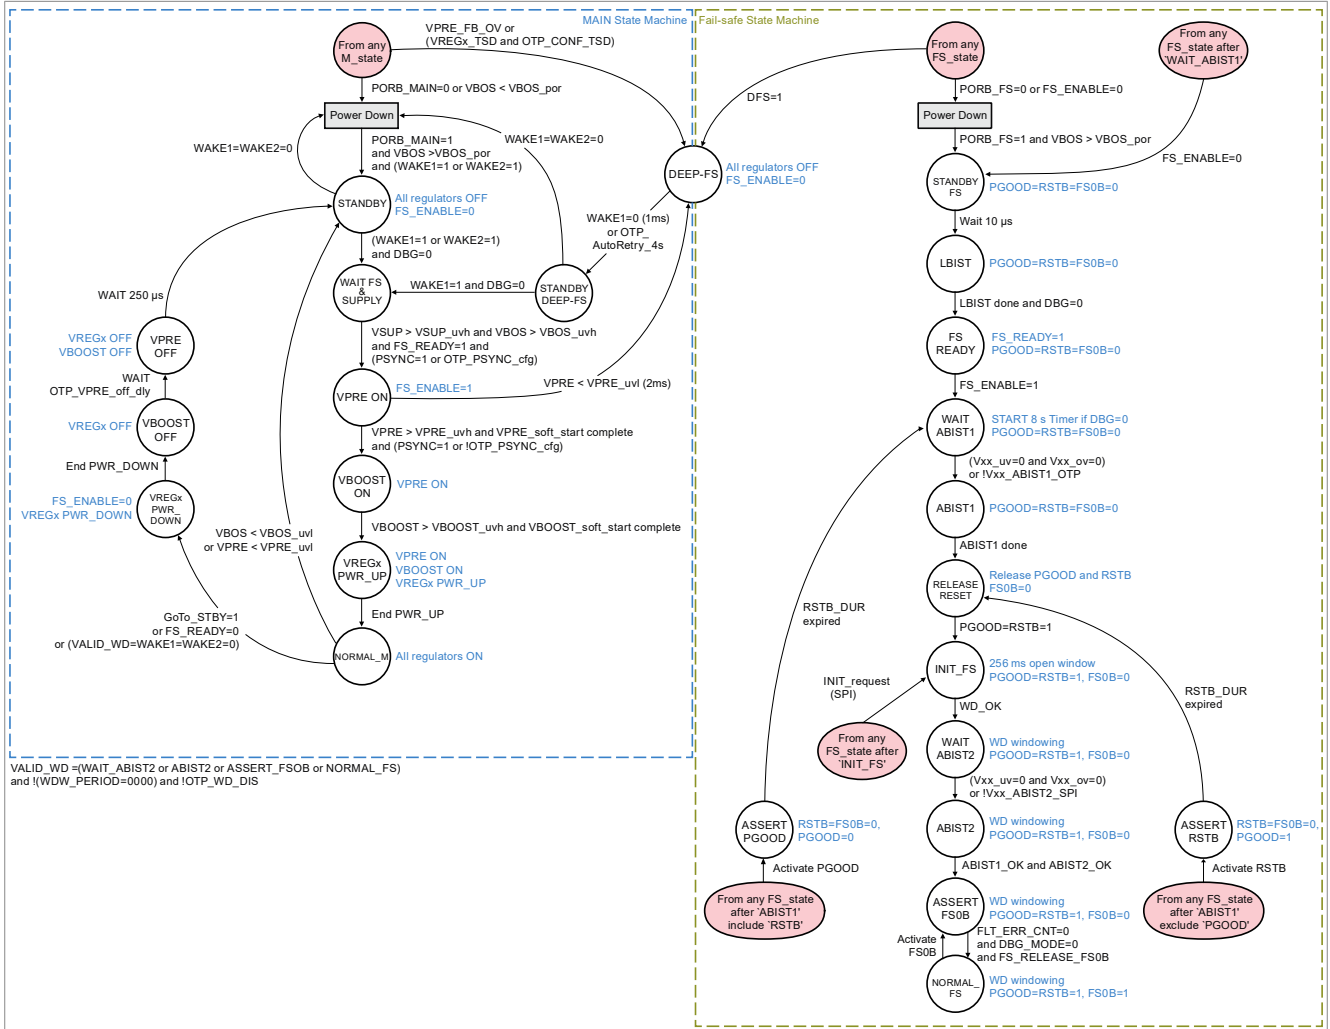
MAIN State Machine

From any M_state

VPRE_FB_OV or (VREGx_TSD and OTP_CONF_TSD)

PORB_MAIN=0 or VBOS < VBOS_por

Power Down

WAKE1=WAKE2=0

PORB_MAIN=1 and VBOS >VBOS_por and (WAKE1=1 or WAKE2=1)

WAKE1=WAKE2=0

DEEP-FS

All regulators OFF FS_ENABLE=0

STANDBY

All regulators OFF FS_ENABLE=0

WAKE1=0 (1ms) or OTP_ AutoRetry_4s

(WAKE1=1 or WAKE2=1) and DBG=0

WAIT FS & SUPPLY

WAKE1=1 and DBG=0

STANDBY DEEP-FS

WAIT 250 µs

VREGx OFF VBOOST OFF

VPRE OFF

WAIT OTP_VPRE_off_dly

VREGx OFF

VBOOST OFF

End PWR_DOWN

FS_ENABLE=0 VREGx PWR_DOWN

VREGx PWR_ DOWN

VSUP > VSUP_uvh and VBOS > VBOS_uvh and FS_READY=1 and (PSYNC=1 or OTP_PSYNC_cfg)

VPRE ON

FS_ENABLE=1

VPRE < VPRE_uvl (2ms)

VPRE > VPRE_uvh and VPRE_soft_start complete and (PSYNC=1 or !OTP_PSYNC_cfg)

VBOOST ON

VPRE ON

VBOOST > VBOOST_uvh and VBOOST_soft_start complete

VBOS < VBOS_uvl or VPRE < VPRE_uvl

VREGx PWR_UP

VPRE ON VBOOST ON VREGx PWR_UP

End PWR_UP

GoTo_STBY=1 or FS_READY=0 or (VALID_WD=WAKE1=WAKE2=0)

NORMAL_M

All regulators ON

VALID_WD =(WAIT_ABIST2 or ABIST2 or ASSERT_FSOB or NORMAL_FS) and !(WDW_PERIOD=0000) and !OTP_WD_DIS

Fail-safe State Machine

DFS=1

From any FS_state

PORB_FS=0 or FS_ENABLE=0

From any FS_state after 'WAIT_ABIST1'

Power Down

PORB_FS=1 and VBOS > VBOS_por

FS_ENABLE=0

STANDBY FS

PGOOD=RSTB=FS0B=0

Wait 10 µs

LBIST

PGOOD=RSTB=FS0B=0

LBIST done and DBG=0

FS READY

FS_READY=1 PGOOD=RSTB=FS0B=0

FS_ENABLE=1

WAIT ABIST1

START 8 s Timer if DBG=0 PGOOD=RSTB=FS0B=0

(Vxx_uv=0 and Vxx_ov=0) or !Vxx_ABIST1_OTP

ABIST1

PGOOD=RSTB=FS0B=0

ABIST1 done

RSTB_DUR expired

RELEASE RESET

Release PGOOD and RSTB FS0B=0

PGOOD=RSTB=1

INIT_request (SPI)

INIT_FS

256 ms open window PGOOD=RSTB=1, FS0B=0

RSTB_DUR expired

WD_OK

From any FS_state after 'INIT_FS'

WAIT ABIST2

WD windowing PGOOD=RSTB=1, FS0B=0

(Vxx_uv=0 and Vxx_ov=0) or !Vxx_ABIST2_SPI

ASSERT PGOOD

RSTB=FS0B=0, PGOOD=0

ABIST2

WD windowing PGOOD=RSTB=1, FS0B=0

ASSERT RSTB

RSTB=FS0B=0, PGOOD=1

Activate PGOOD

ABIST1_OK and ABIST2_OK

Activate RSTB

From any FS_state after 'ABIST1' include 'RSTB'

ASSERT FS0B

WD windowing PGOOD=RSTB=1, FS0B=0

From any FS_state after 'ABIST1' exclude 'PGOOD'

Activate FS0B

FLT_ERR_CNT=0 and DBG_MODE=0 and FS_RELEASE_FS0B

NORMAL_ FS

WD windowing PGOOD=RSTB=1, FS0B=1